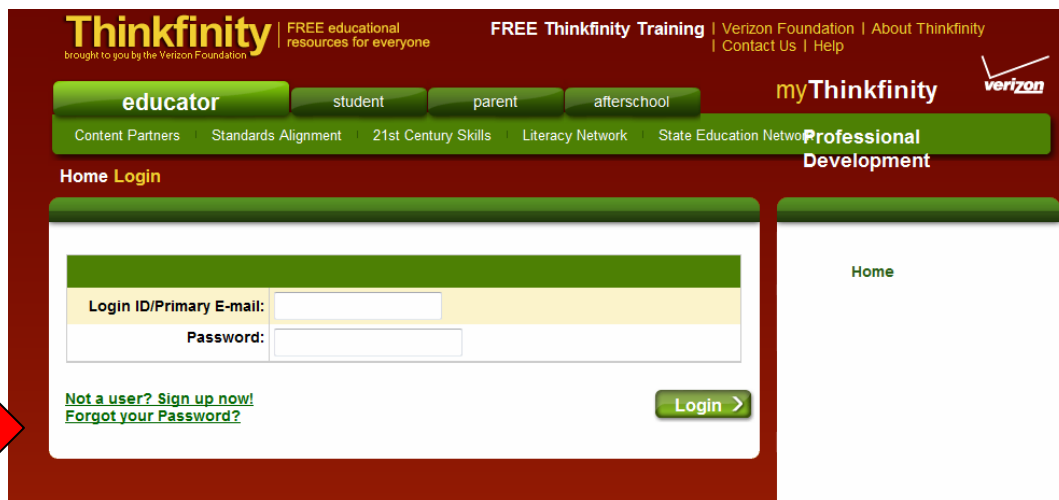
Thinkfinity
brought to you by the Verizon Foundation
FREE educational resources for everyone

FREE Thinkfinity Training | Verizon Foundation | About Thinkfinity | Contact Us | Help

verizon

educator
student
parent
afterschool

myThinkfinity

Content Partners | Standards Alignment | 21st Century Skills | Literacy Network | State Education Networ

Professional Development

Home Login

| Login ID/Primary E-mail: | |
|---|---|
| Password: | |

Not a user? Sign up now!
Forgot your Password?

Login

Home